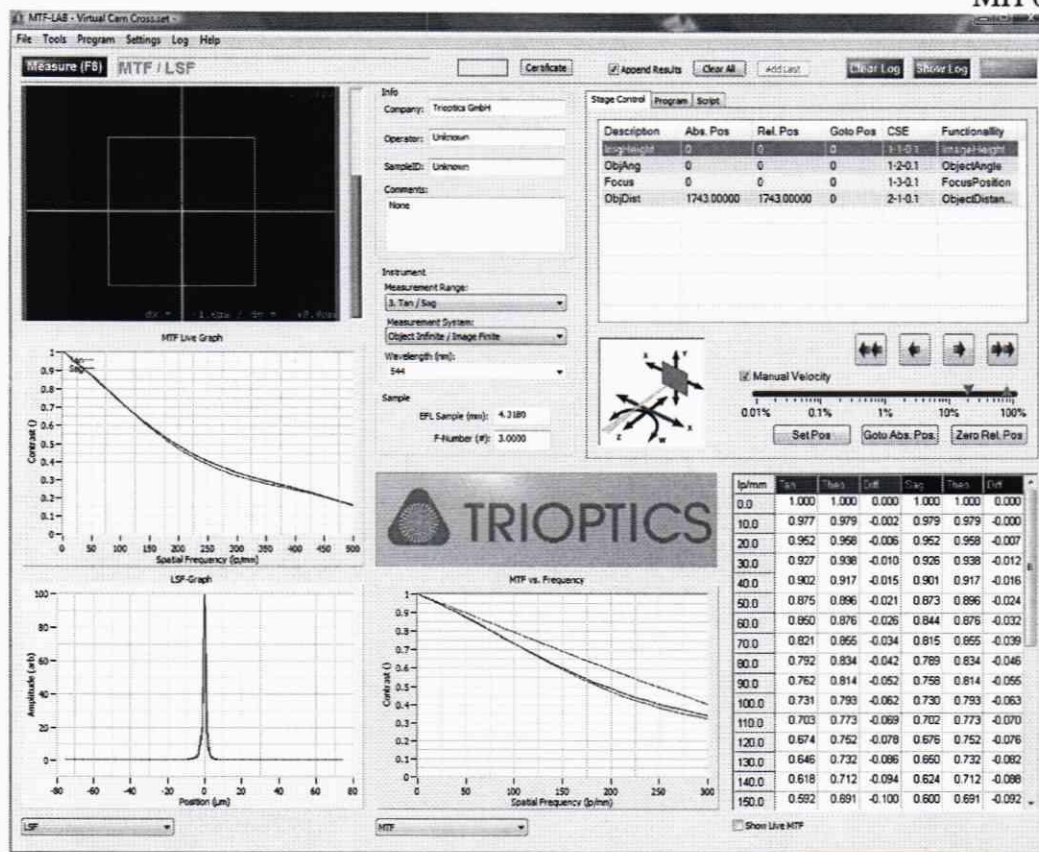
MTF-LAB - Virtual Cam Cross.set -

МТС

File Tools Program Settings Log Help

Measure (F8) MTF / LSF

Certificate

Append Results Clear All Add Last Clear Log Show Log

Info

Company: Trioptics GmbH

Operator: Unknown

SampleID: Unknown

Comments:

None

Instrument

Measurement Range:

3. Tan / Sag

Measurement System:

Object Infinite / Image Finite

Wavelength (nm):

544

Sample

EFL Sample (mm): 4.3180

F-Number (#): 3.0000

Stage Control Program Script

| Description | Abs. Pos | Rel. Pos | Goto Pos | CSE | Functionality |
|---|---|---|---|---|---|
| ImgHeight | 0 | 0 | 0 | 1-1-0.1 | ImageHeight |
| ObjAng | 0 | 0 | 0 | 1-2-0.1 | ObjectAngle |
| Focus | 0 | 0 | 0 | 1-3-0.1 | FocusPosition |
| ObjDist | 1743.00000 | 1743.00000 | 0 | 2-1-0.1 | ObjectDistan... |

Manual Velocity

0.01% 0.1% 1% 10% 100%

Set Pos Goto Abs. Pos. Zero Rel. Pos

MTF Live Graph

Tan Sag

Contrast ()

Spatial Frequency (lp/mm)

0 50 100 150 200 250 300 350 400 450 500

0 0.1 0.2 0.3 0.4 0.5 0.6 0.7 0.8 0.9 1

TRIOPTICS

| lp/mm | Tan | Theo | Diff | Sag | Theo | Diff |
|---|---|---|---|---|---|---|
| 0.0 | 1.000 | 1.000 | 0.000 | 1.000 | 1.000 | 0.000 |
| 10.0 | 0.977 | 0.979 | -0.002 | 0.979 | 0.979 | -0.000 |
| 20.0 | 0.952 | 0.958 | -0.006 | 0.952 | 0.958 | -0.007 |
| 30.0 | 0.927 | 0.938 | -0.010 | 0.926 | 0.938 | -0.012 |
| 40.0 | 0.902 | 0.917 | -0.015 | 0.901 | 0.917 | -0.016 |
| 50.0 | 0.875 | 0.896 | -0.021 | 0.873 | 0.896 | -0.024 |
| 60.0 | 0.850 | 0.876 | -0.026 | 0.844 | 0.876 | -0.032 |
| 70.0 | 0.821 | 0.855 | -0.034 | 0.815 | 0.855 | -0.039 |
| 80.0 | 0.792 | 0.834 | -0.042 | 0.789 | 0.834 | -0.046 |
| 90.0 | 0.762 | 0.814 | -0.052 | 0.758 | 0.814 | -0.056 |
| 100.0 | 0.731 | 0.793 | -0.062 | 0.730 | 0.793 | -0.063 |
| 110.0 | 0.703 | 0.773 | -0.069 | 0.702 | 0.773 | -0.070 |
| 120.0 | 0.674 | 0.752 | -0.078 | 0.676 | 0.752 | -0.076 |
| 130.0 | 0.646 | 0.732 | -0.086 | 0.650 | 0.732 | -0.082 |
| 140.0 | 0.618 | 0.712 | -0.094 | 0.624 | 0.712 | -0.088 |
| 150.0 | 0.592 | 0.691 | -0.100 | 0.600 | 0.691 | -0.092 |

LSF-Graph

Amplitude (a/b)

Position (µm)

-80 -60 -40 -20 0 20 40 60 80

0 20 40 60 80 100

MTF vs. Frequency

Contrast ()

Spatial Frequency (lp/mm)

0 50 100 150 200 250 300

0 0.1 0.2 0.3 0.4 0.5 0.6 0.7 0.8 0.9 1

LSF

MTF

Show Live MTF